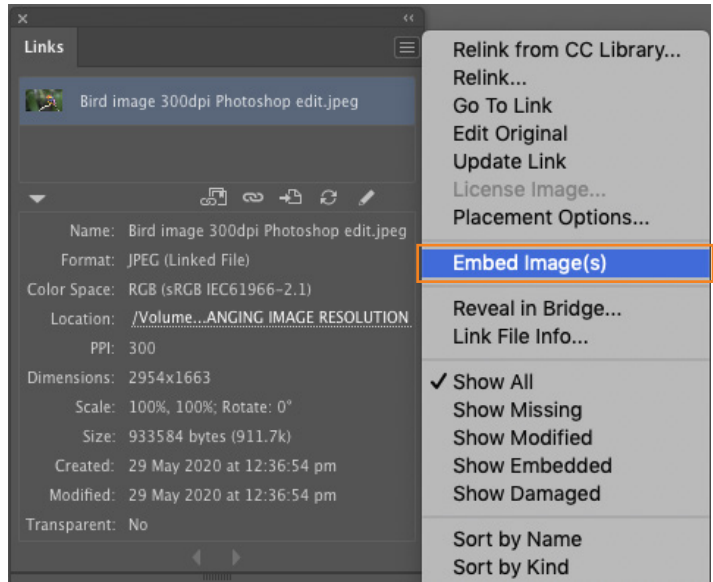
Links

Bird image 300dpi Photoshop edit.jpeg

Name: Bird image 300dpi Photoshop edit.jpeg
Format: JPEG (Linked File)
Color Space: RGB (sRGB IEC61966-2.1)
Location: /Volume...ANGING IMAGE RESOLUTION
PPI: 300
Dimensions: 2954x1663
Scale: 100%, 100%; Rotate: 0°
Size: 933584 bytes (911.7k)
Created: 29 May 2020 at 12:36:54 pm
Modified: 29 May 2020 at 12:36:54 pm
Transparent: No

Relink from CC Library...
Relink...
Go To Link
Edit Original
Update Link
License Image...
Placement Options...
Embed Image(s)
Reveal in Bridge...
Link File Info...
✓ Show All
Show Missing
Show Modified
Show Embedded
Show Damaged
Sort by Name
Sort by Kind